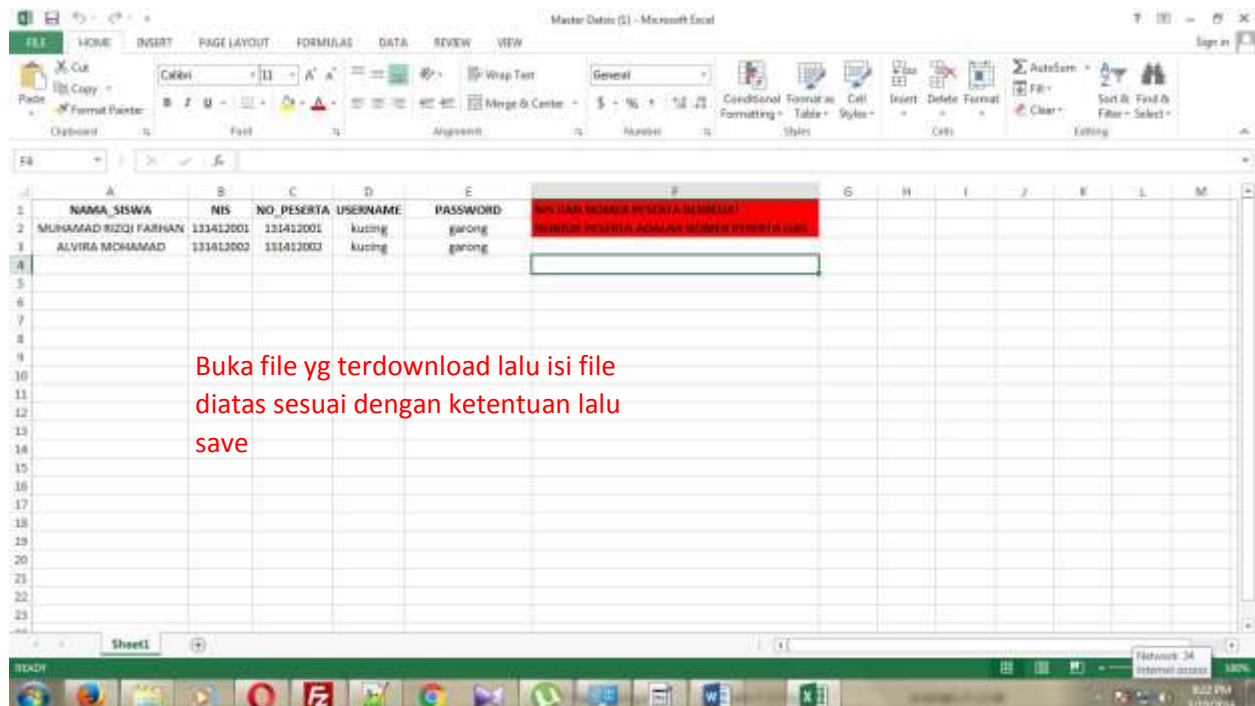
Master Data (1) - Microsoft Excel

FILE HOME INSERT PAGE LAYOUT FORMULAS DATA REVIEW VIEW Sign in

Cut Copy Format Painter Paste Clipboard Calibri 11 Font Wrap Text Merge & Center Alignment General Number Conditional Formatting Format as Table Cell Styles Styles Insert Delete Format Cells AutoSum Fill Clear Sort & Filter Find & Select Editing

F4

| | A | B | C | D | E | F | G | H | I | J | K | L | M |
|---|---|---|---|---|---|---|---|---|---|---|---|---|---|
| 1 | NAMA_SISWA | NIS | NO_PESERTA | USERNAME | PASSWORD | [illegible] | | | | | | | |
| 2 | MUHAMAD RIZQI FARHAN | 131412001 | 131412001 | kucing | garong | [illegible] | | | | | | | |
| 3 | ALVIRA MOHAMAD | 131412002 | 131412002 | kucing | garong | | | | | | | | |

Buka file yg terdownload lalu isi file diatas sesuai dengan ketentuan lalu save

Sheet1

READY

Network 34 Internet access

100%